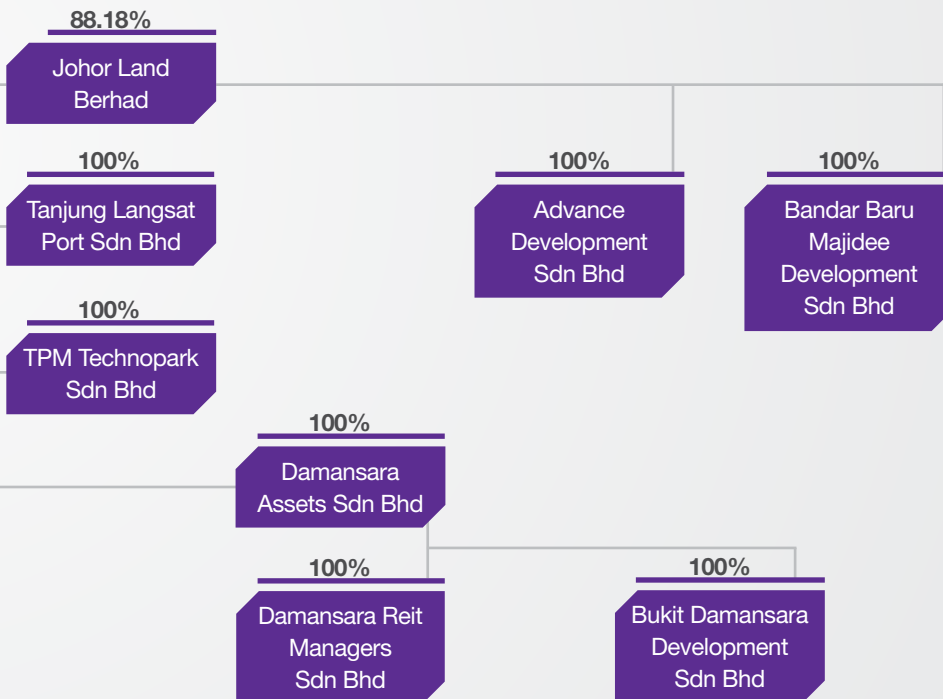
88.18%
Johor Land Berhad

100%
Tanjung Langsat Port Sdn Bhd

100%
TPM Technopark Sdn Bhd

100%
Advance Development Sdn Bhd

100%
Bandar Baru Majidee Development Sdn Bhd

100%
Damansara Assets Sdn Bhd

100%
Damansara Reit Managers Sdn Bhd

100%
Bukit Damansara Development Sdn Bhd